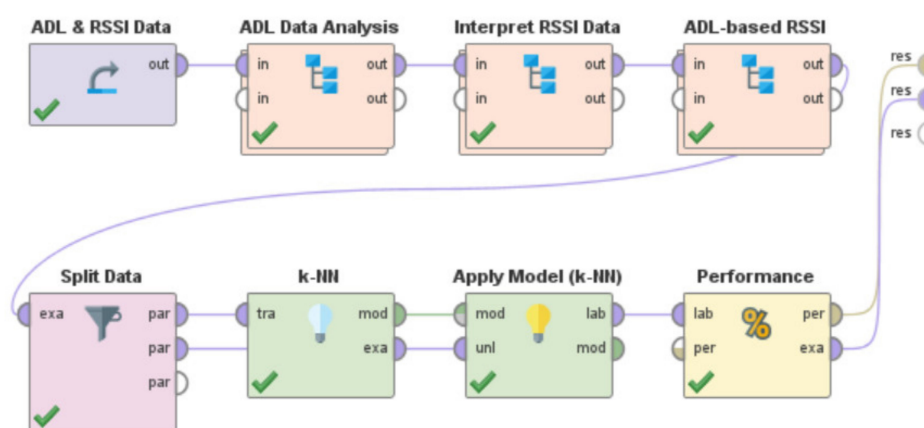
ADL & RSSI Data
out

ADL Data Analysis
in
in
out
out

Interpret RSSI Data
in
in
out
out

ADL-based RSSI
in
in
out
out

res
res
res

Split Data
exa
par
par
par

k-NN
tra
mod
exa

Apply Model (k-NN)
mod
unl
lab
mod

Performance
lab
per
per
exa